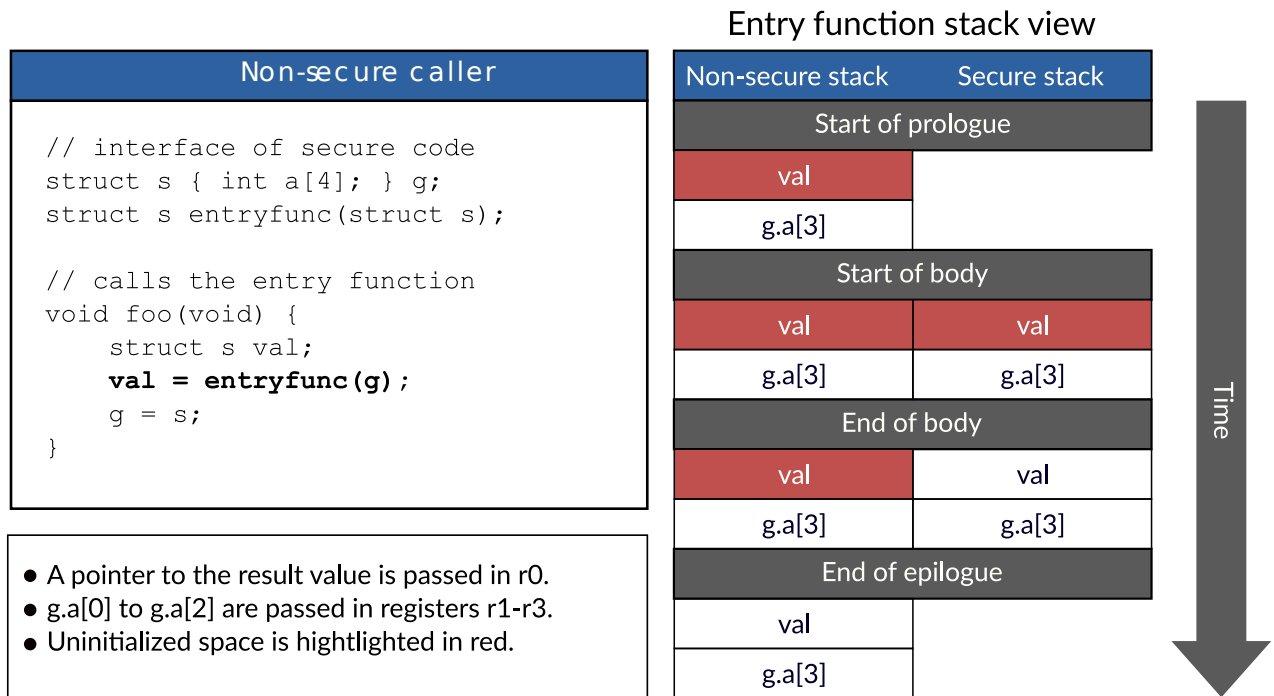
Non-secure caller

```
// interface of secure code
struct s { int a[4]; } g;
struct s entryfunc(struct s);

// calls the entry function
void foo(void) {
    struct s val;
    val = entryfunc(g);
    g = s;
}
```

- A pointer to the result value is passed in r0.
- g.a[0] to g.a[2] are passed in registers r1-r3.
- Uninitialized space is hightlighted in red.

Entry function stack view

| Non-secure stack | Secure stack |
|---|---|
| Start of prologue | |
| val | |
| g.a[3] | |
| Start of body | |
| val | val |
| g.a[3] | g.a[3] |
| End of body | |
| val | val |
| g.a[3] | g.a[3] |
| End of epilogue | |
| val | |
| g.a[3] | |

Time